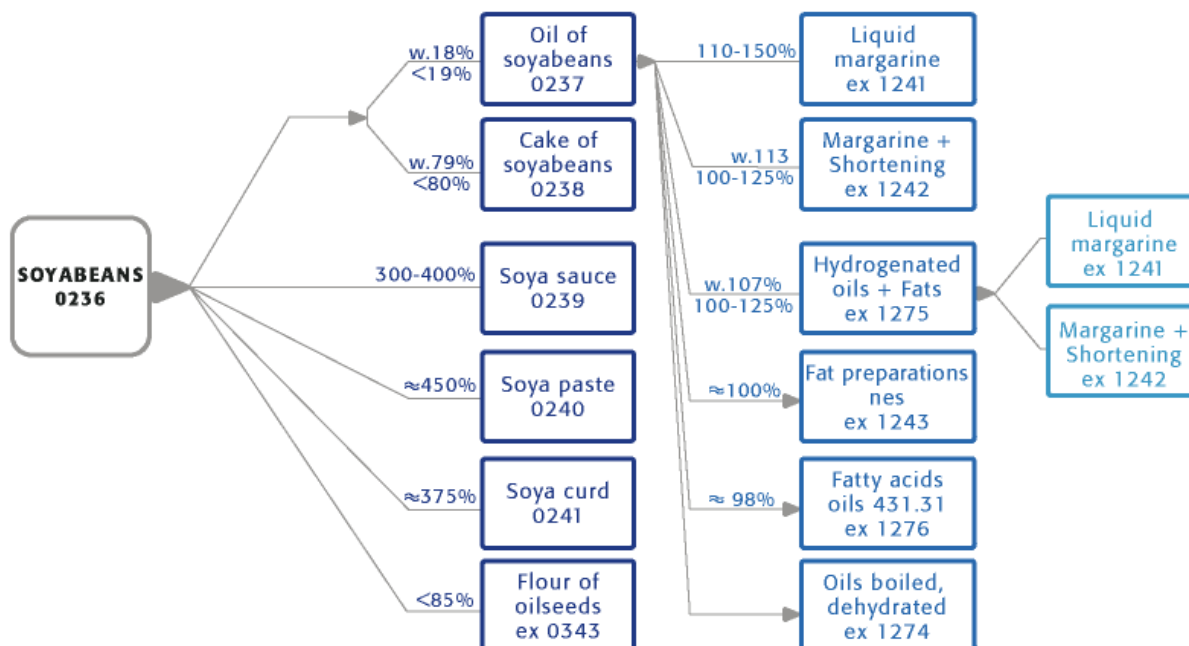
SOYABEANS
0236

w.18%
<19%

Oil of soyabeans
0237

w.79%
<80%

Cake of soyabeans
0238

300-400%

Soya sauce
0239

≈450%

Soya paste
0240

≈375%

Soya curd
0241

<85%

Flour of oilseeds
ex 0343

110-150%

Liquid margarine
ex 1241

w.113
100-125%

Margarine + Shortening
ex 1242

w.107%
100-125%

Hydrogenated oils + Fats
ex 1275

≈100%

Fat preparations nes
ex 1243

≈ 98%

Fatty acids oils 431.31
ex 1276

Oils boiled, dehydrated
ex 1274

Liquid margarine
ex 1241

Margarine + Shortening
ex 1242